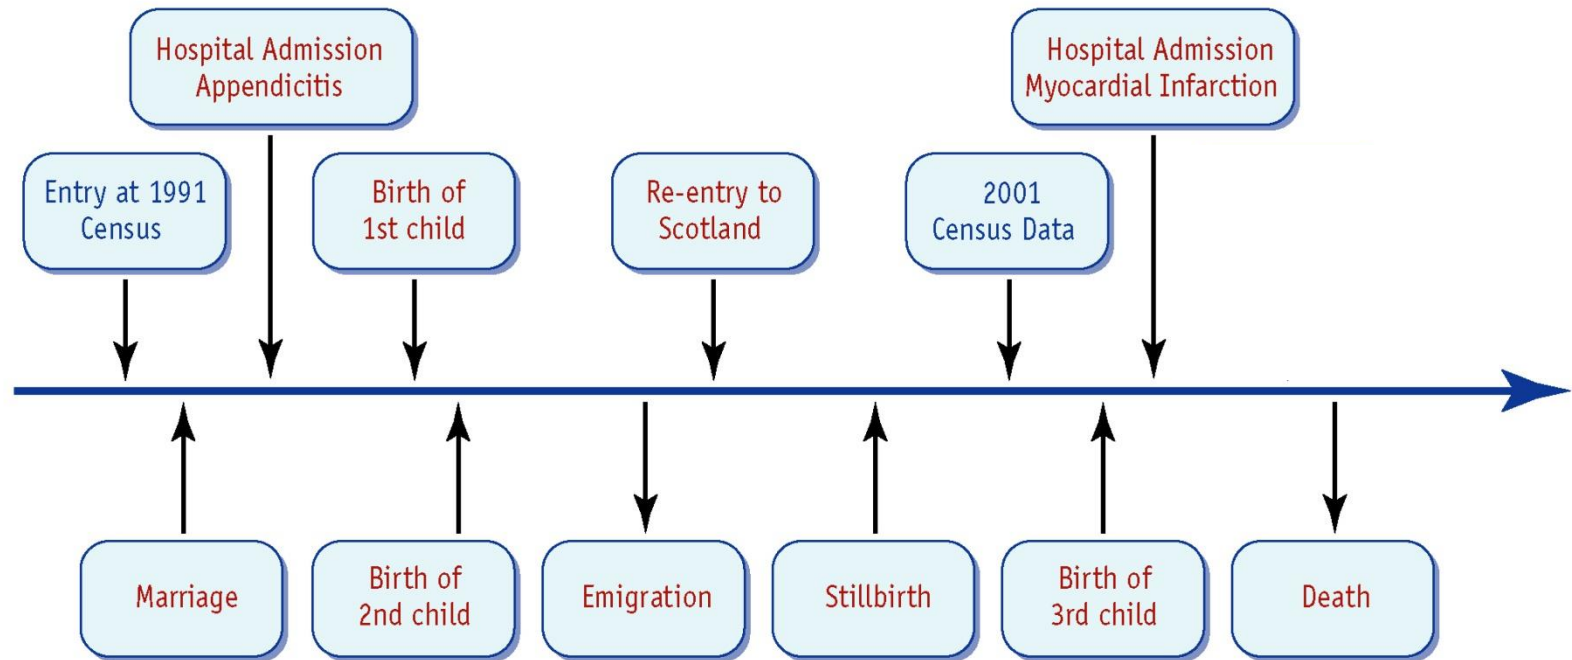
Hospital Admission Appendicitis

Hospital Admission Myocardial Infarction

Entry at 1991 Census

Birth of 1st child

Re-entry to Scotland

2001 Census Data

Marriage

Birth of 2nd child

Emigration

Stillbirth

Birth of 3rd child

Death